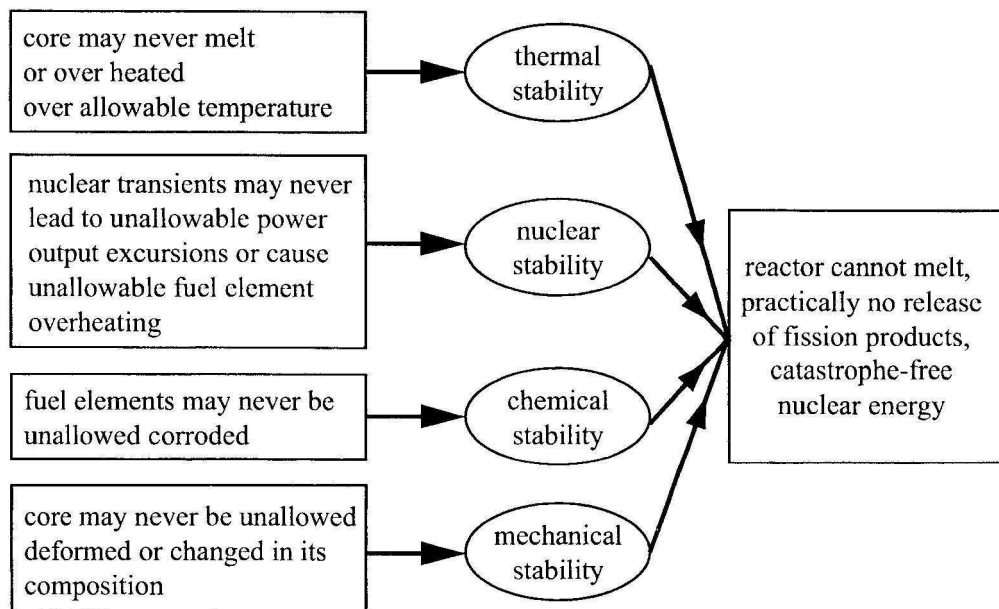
core may never melt or over heated over allowable temperature

thermal stability

nuclear transients may never lead to unallowable power output excursions or cause unallowable fuel element overheating

nuclear stability

fuel elements may never be unallowed corroded

chemical stability

core may never be unallowed deformed or changed in its composition

mechanical stability

reactor cannot melt, practically no release of fission products, catastrophe-free nuclear energy